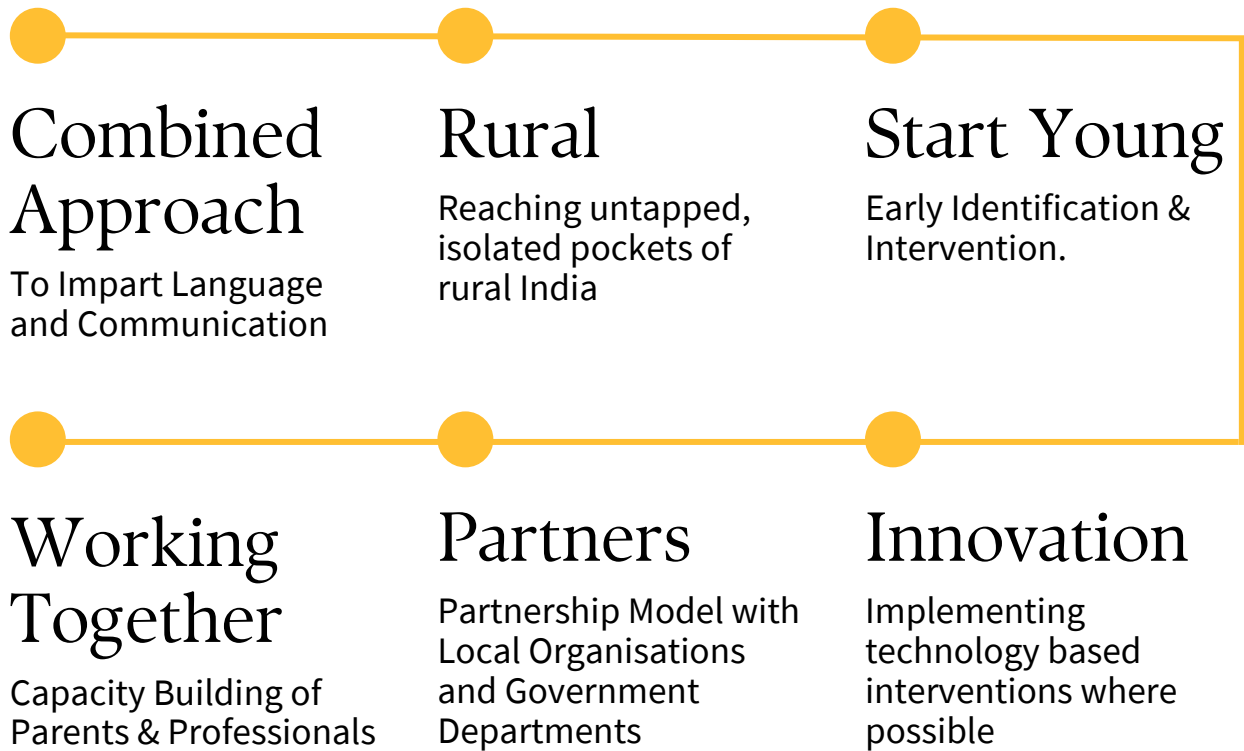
Combined Approach
To Impart Language and Communication

Rural
Reaching untapped, isolated pockets of rural India

Start Young
Early Identification & Intervention.

Working Together
Capacity Building of Parents & Professionals

Partners
Partnership Model with Local Organisations and Government Departments

Innovation
Implementing technology based interventions where possible